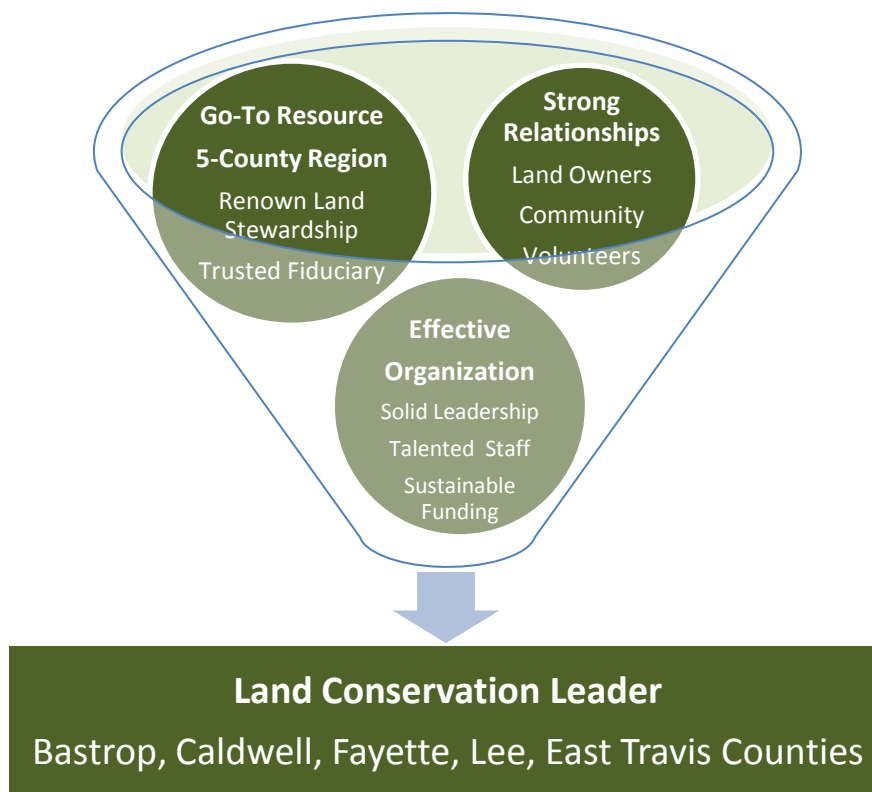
Go-To Resource
5-County Region
Renown Land Stewardship
Trusted Fiduciary

Strong Relationships
Land Owners
Community
Volunteers

Effective Organization
Solid Leadership
Talented Staff
Sustainable Funding

Land Conservation Leader
Bastrop, Caldwell, Fayette, Lee, East Travis Counties